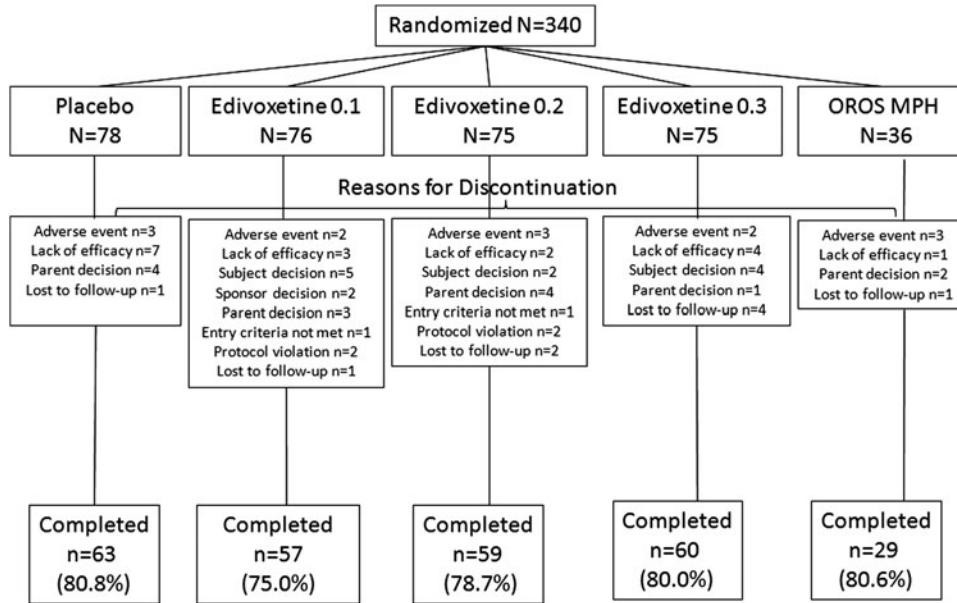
Randomized N=340

Placebo
N=78

Edivoxetine 0.1
N=76

Edivoxetine 0.2
N=75

Edivoxetine 0.3
N=75

OROS MPH
N=36

Reasons for Discontinuation

Adverse event n=3
Lack of efficacy n=7
Parent decision n=4
Lost to follow-up n=1

Adverse event n=2
Lack of efficacy n=3
Subject decision n=5
Sponsor decision n=2
Parent decision n=3
Entry criteria not met n=1
Protocol violation n=2
Lost to follow-up n=1

Adverse event n=3
Lack of efficacy n=2
Subject decision n=2
Parent decision n=4
Entry criteria not met n=1
Protocol violation n=2
Lost to follow-up n=2

Adverse event n=2
Lack of efficacy n=4
Subject decision n=4
Parent decision n=1
Lost to follow-up n=4

Adverse event n=3
Lack of efficacy n=1
Parent decision n=2
Lost to follow-up n=1

Completed
n=63
(80.8%)

Completed
n=57
(75.0%)

Completed
n=59
(78.7%)

Completed
n=60
(80.0%)

Completed
n=29
(80.6%)